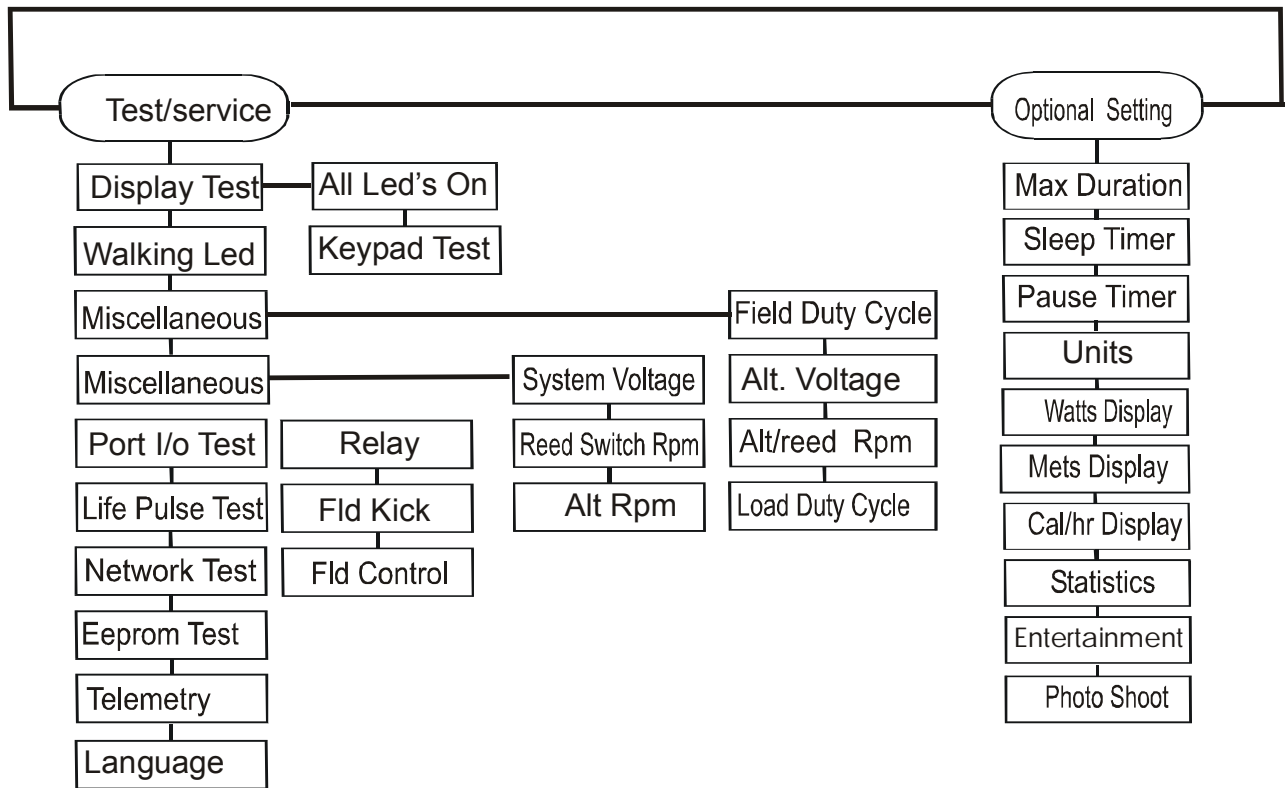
Test/service

Display Test
All Led's On
Keypad Test
Walking Led
Miscellaneous
Field Duty Cycle
Alt. Voltage
Alt/reed Rpm
Load Duty Cycle
Miscellaneous
System Voltage
Reed Switch Rpm
Alt Rpm
Port I/o Test
Relay
Fld Kick
Fld Control
Life Pulse Test
Network Test
Eeprom Test
Telemetry
Language

Optional Setting

Max Duration
Sleep Timer
Pause Timer
Units
Watts Display
Mets Display
Cal/hr Display
Statistics
Entertainment
Photo Shoot